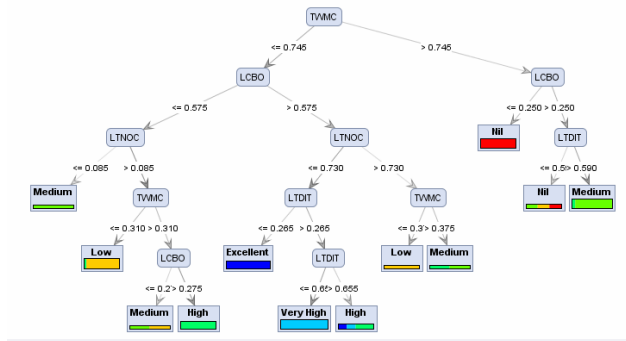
TVMC

<= 0.745

> 0.745

LCBO

<= 0.575

> 0.575

LTNOC

<= 0.085

> 0.085

Medium

TVMC

<= 0.310 > 0.310

Low

LCBO

<= 0.2> 0.275

Medium

High

LTNOC

<= 0.730

> 0.730

LTDIT

<= 0.265

> 0.265

Excellent

LTDIT

<= 0.6€> 0.655

Very High

High

TVMC

<= 0.3> 0.375

Low

Medium

LCBO

<= 0.250 > 0.250

Nil

LTDIT

<= 0.5(> 0.590

Nil

Medium